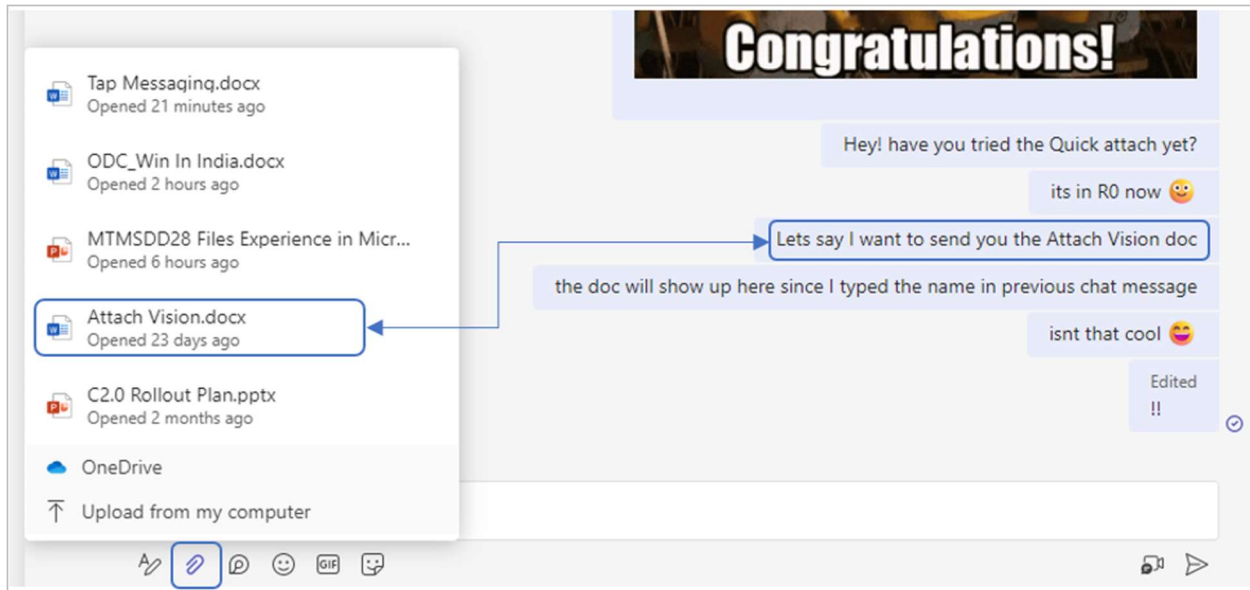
Tap Messaging.docx
Opened 21 minutes ago

ODC_Win In India.docx
Opened 2 hours ago

MTMSDD28 Files Experience in Micr...
Opened 6 hours ago

Attach Vision.docx
Opened 23 days ago

C2.0 Rollout Plan.pptx
Opened 2 months ago

OneDrive

Upload from my computer

Congratulations!

Hey! have you tried the Quick attach yet?

its in R0 now

Lets say I want to send you the Attach Vision doc

the doc will show up here since I typed the name in previous chat message

isnt that cool

Edited
!!

GIF